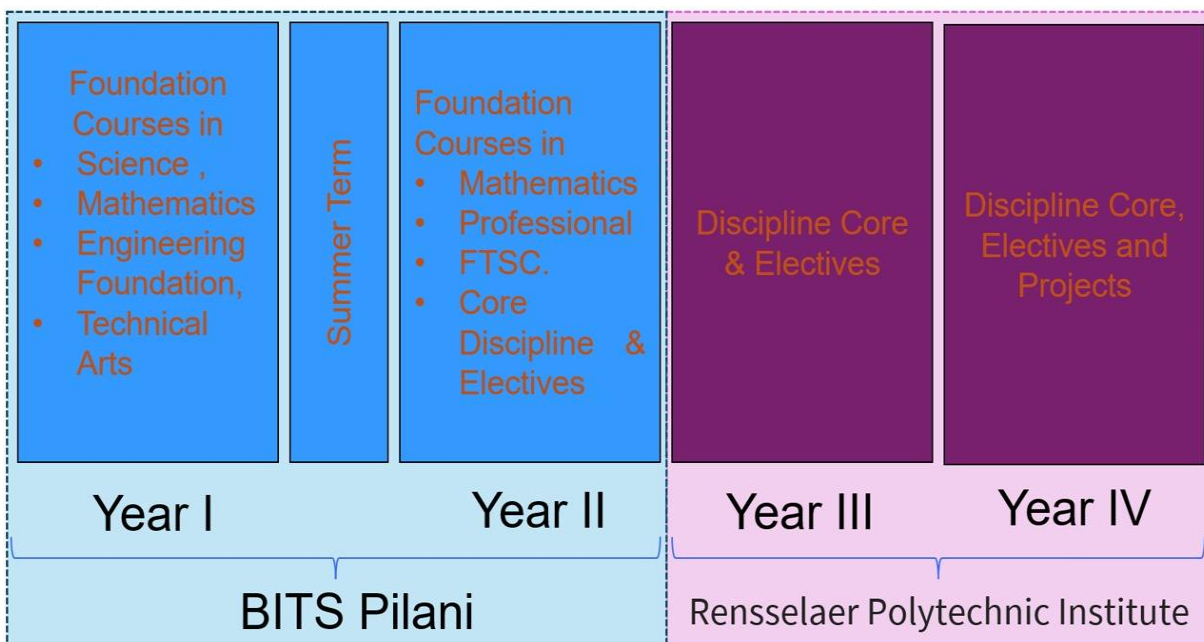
Foundation Courses in
- Science ,
- Mathematics
- Engineering Foundation,
- Technical Arts

Summer Term

Foundation Courses in
- Mathematics
- Professional
- FTSC.
- Core Discipline & Electives

Discipline Core & Electives

Discipline Core, Electives and Projects

Year I

Year II

Year III

Year IV

BITS Pilani

Rensselaer Polytechnic Institute